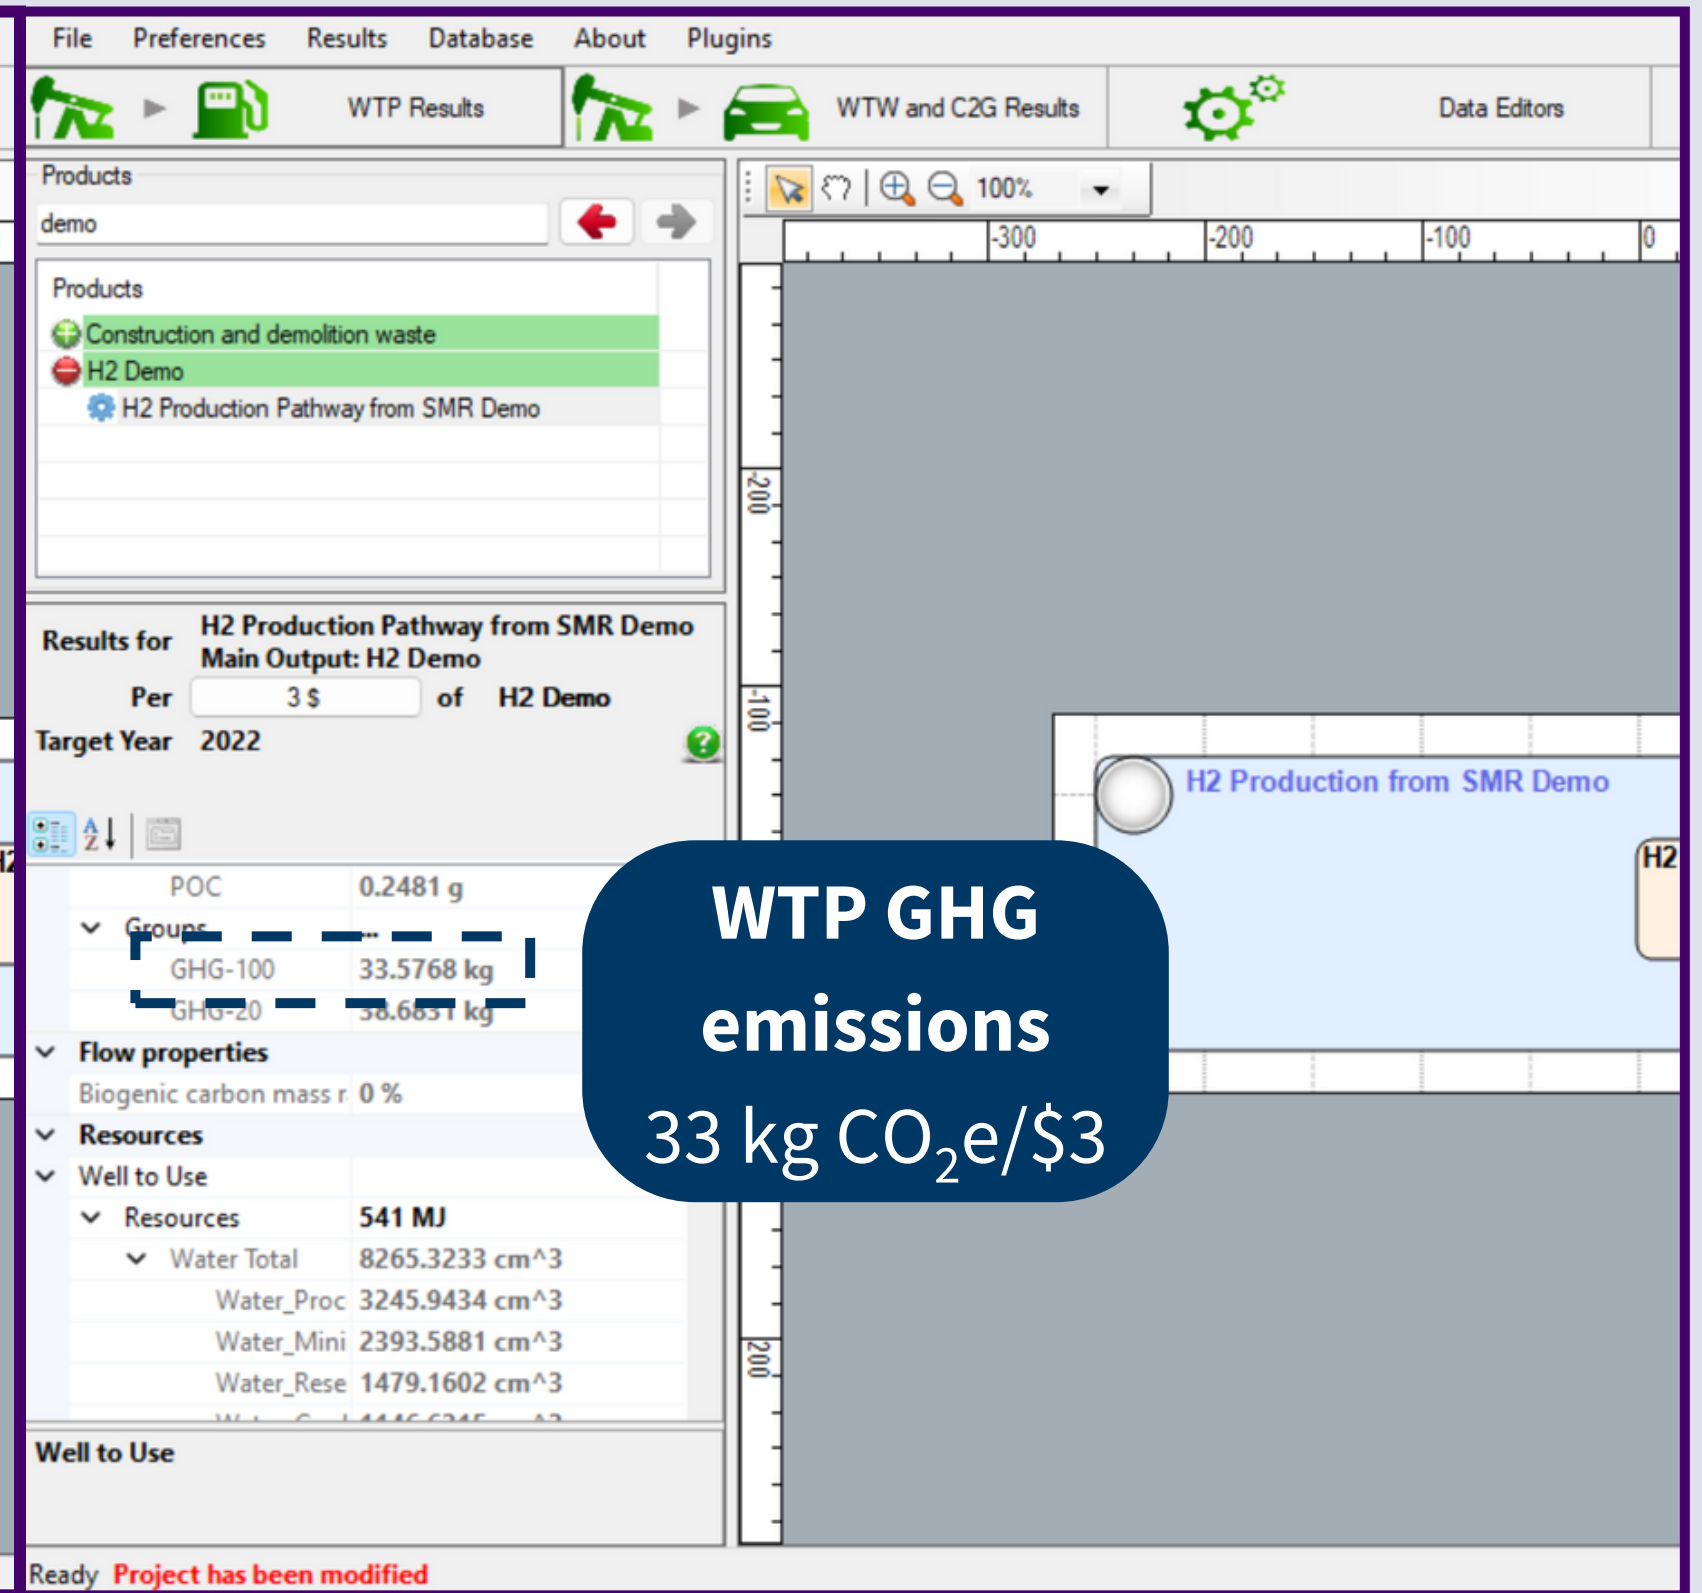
File Preferences Results Database About Plugins

WTP Results

WTW and C2G Results

Data Editors

Products

demo

Products

Construction and demolition waste

H2 Demo

H2 Production Pathway from SMR Demo

100%

-300 -200 -100 0

-200

-100

-200

Results for H2 Production Pathway from SMR Demo
Main Output: H2 Demo

Per 3 $ of H2 Demo

Target Year 2022

| | |
|---|---|
| POC | 0.2481 g |
| Groups | ... |
| GHG-100 | 33.5768 kg |
| GHG-20 | 38.6831 kg |
| Flow properties | |
| Biogenic carbon mass r | 0 % |
| Resources | |
| Well to Use | |
| Resources | 541 MJ |
| Water Total | 8265.3233 cm^3 |
| Water_Proc | 3245.9434 cm^3 |
| Water_Mini | 2393.5881 cm^3 |
| Water_Rese | 1479.1602 cm^3 |
| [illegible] | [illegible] |

Well to Use

H2 Production from SMR Demo

H2

WTP GHG emissions

33 kg $CO_2$e/$3

Ready Project has been modified